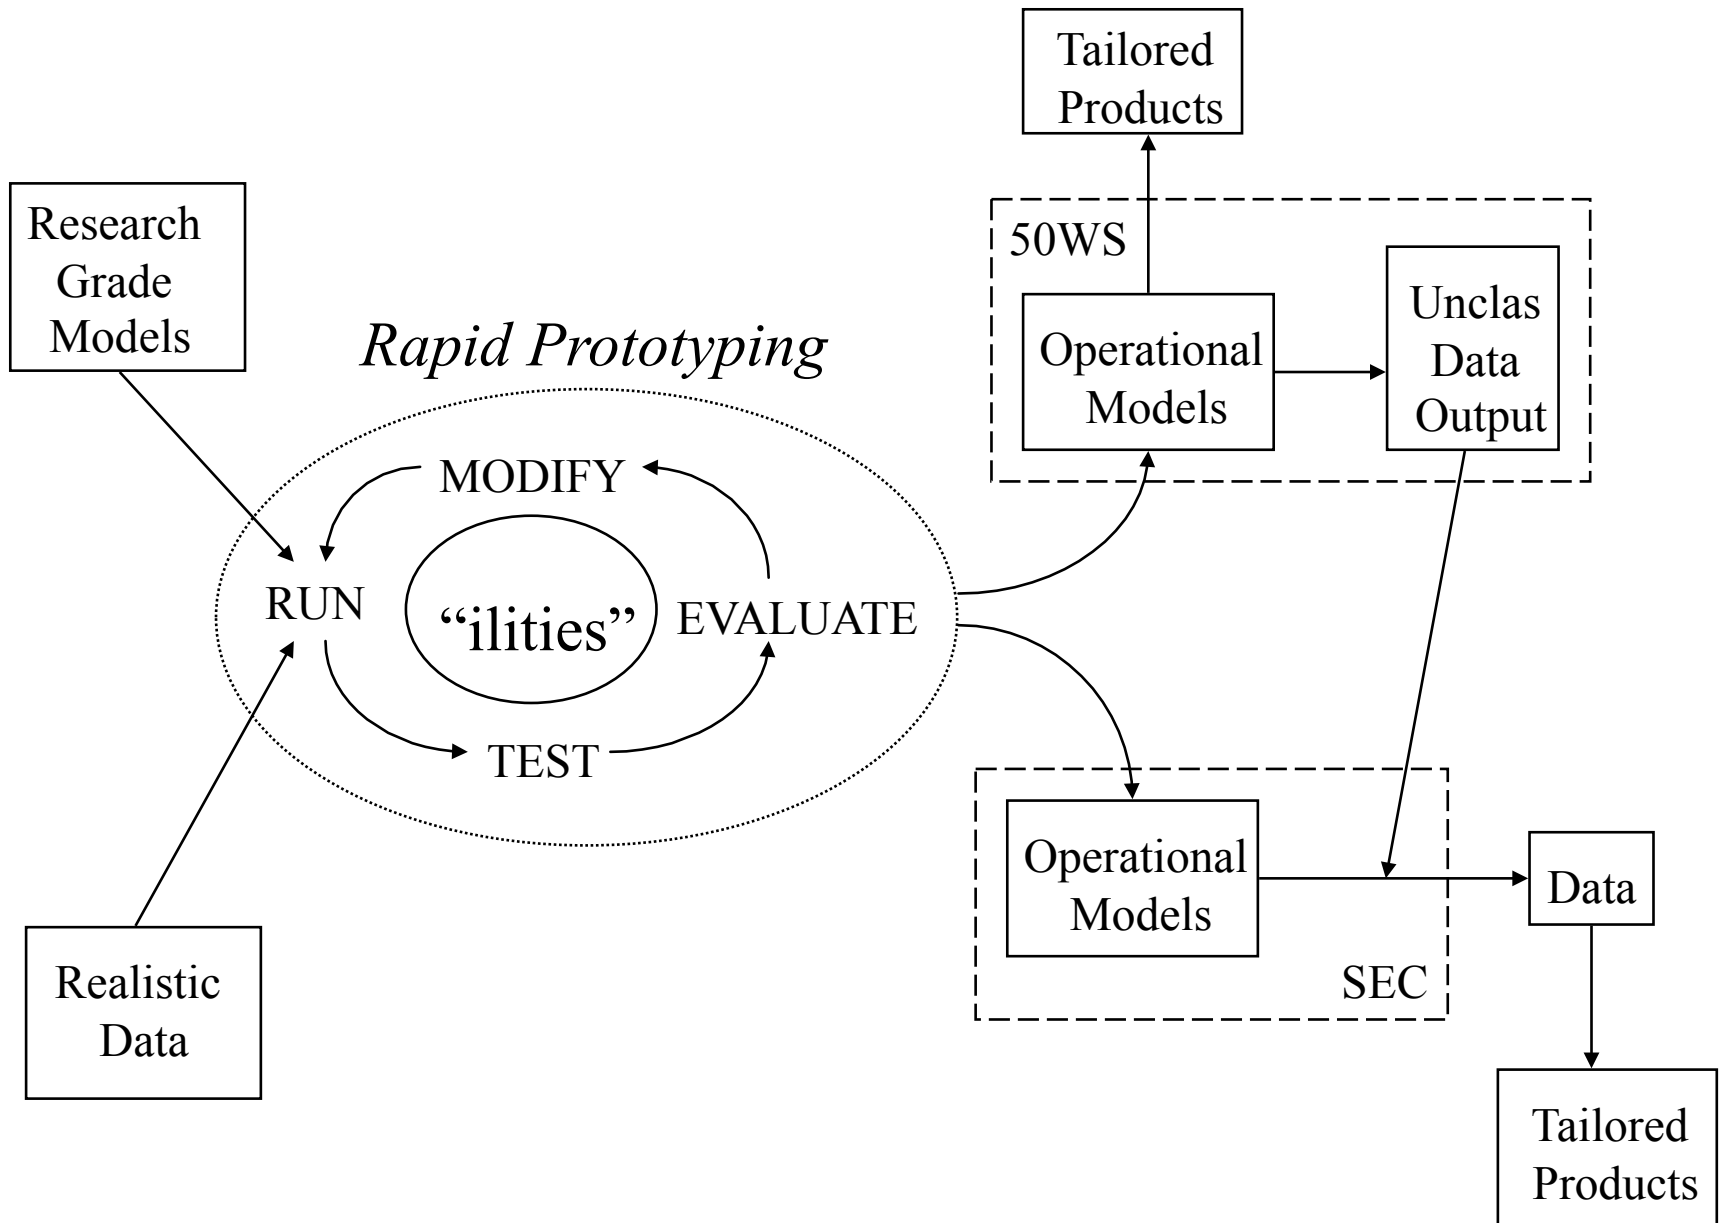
Tailored Products

Research Grade Models

50WS

Operational Models

Unclas Data Output

Rapid Prototyping

MODIFY

RUN

"ilities"

EVALUATE

TEST

Operational Models

SEC

Data

Realistic Data

Tailored Products